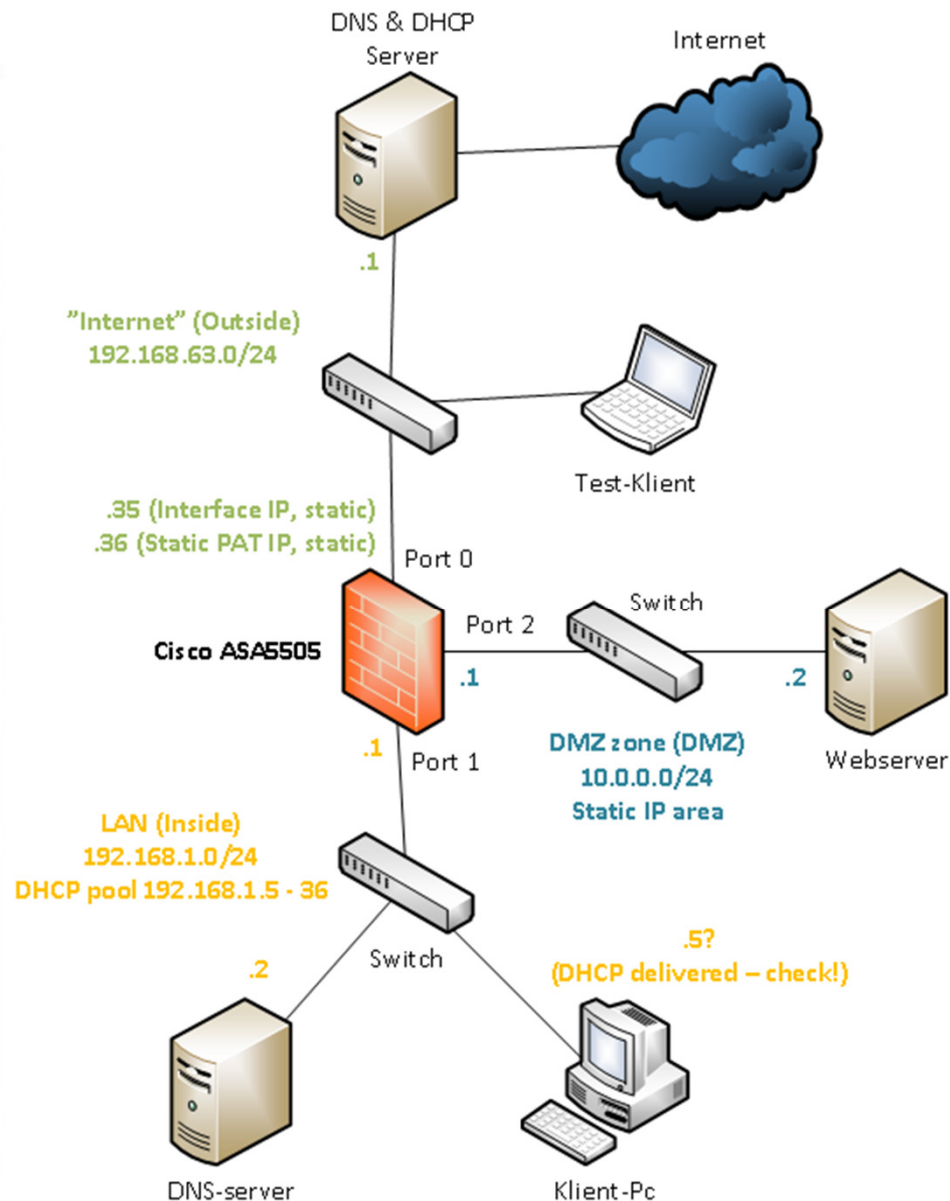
DNS & DHCP Server

Internet

.1

"Internet" (Outside)
192.168.63.0/24

Test-Klient

.35 (Interface IP, static)
.36 (Static PAT IP, static)

Port 0

Switch

Port 2

Cisco ASA5505

.1

.2

.1

Port 1

DMZ zone (DMZ)
10.0.0.0/24
Static IP area

Webserver

LAN (Inside)
192.168.1.0/24
DHCP pool 192.168.1.5 - 36

.2

Switch

.5?
(DHCP delivered – check!)

DNS-server

Klient-Pc